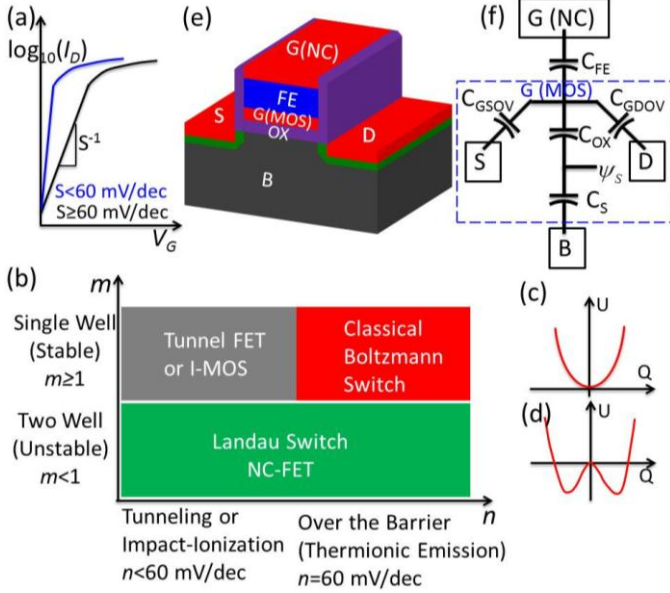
(a)
$\log_{10}(I_D)$
$S^{-1}$
S<60 mV/dec
S≥60 mV/dec
$V_G$

(e)
G(NC)
FE
G(MOS)
OX
S
D
B

(f)
G (NC)
$C_{FE}$
G (MOS)
$C_{GSOV}$
$C_{GDOV}$
$C_{OX}$
S
D
$\psi_S$
$C_S$
B

(b)
$m$
Single Well (Stable) $m$≥1
Tunnel FET or I-MOS
Classical Boltzmann Switch
Two Well (Unstable) $m$<1
Landau Switch NC-FET
Tunneling or Impact-Ionization $n$<60 mV/dec
Over the Barrier (Thermionic Emission) $n$=60 mV/dec
$n$

(c)
U
Q

(d)
U
Q